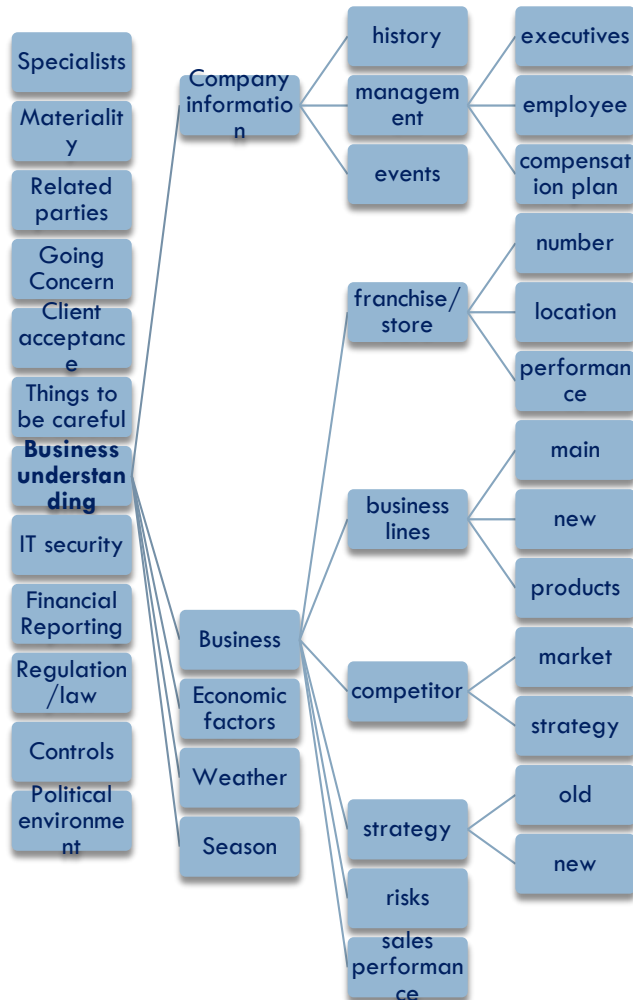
Specialists

Materiality

Related parties

Going Concern

Client acceptance

Things to be careful

**Business understanding**

IT security

Financial Reporting

Regulation/law

Controls

Political environment

Company information

history

management

events

executives

employee

compensation plan

Business

Economic factors

Weather

Season

franchise/store

number

location

performance

business lines

main

new

products

competitor

market

strategy

strategy

old

new

risks

sales performance